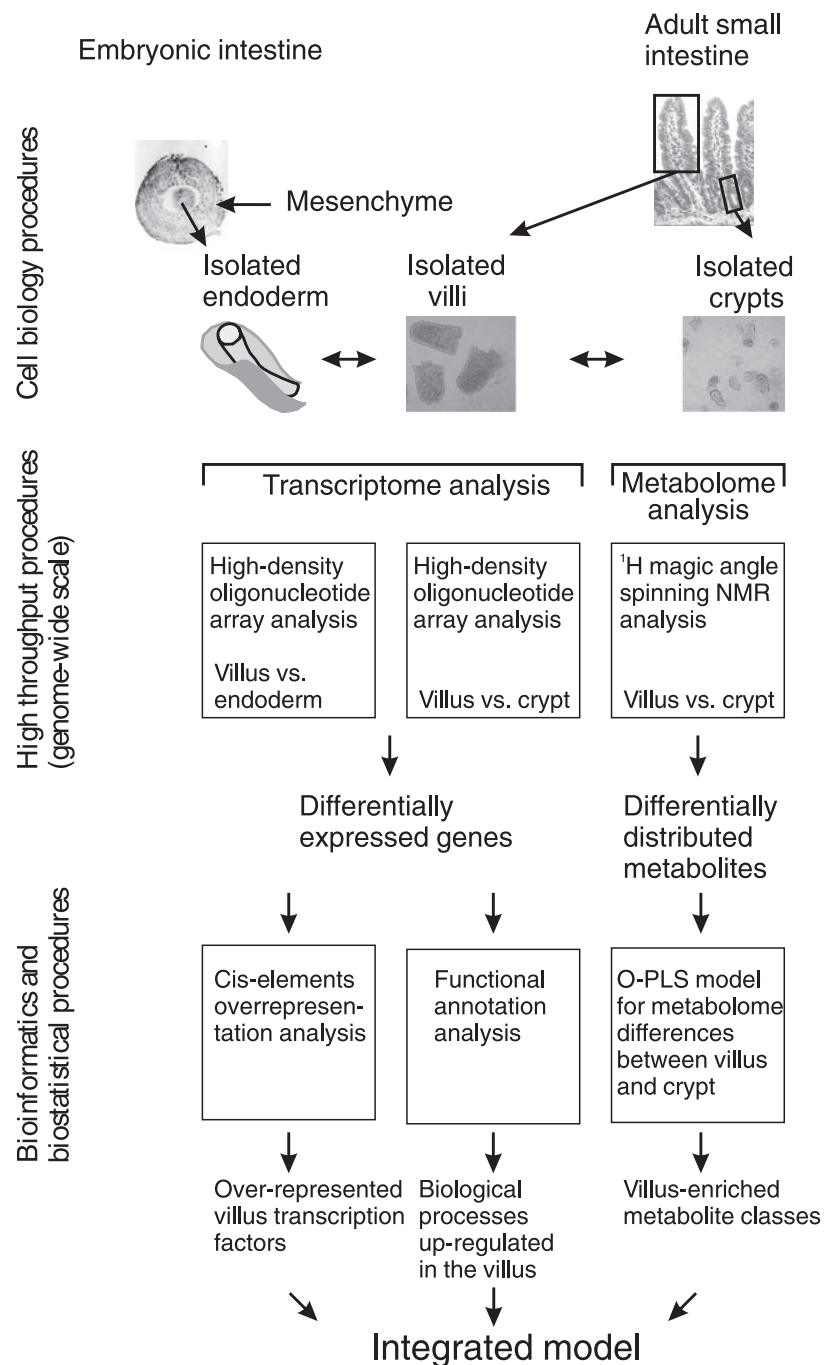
Embryonic intestine

Adult small intestine

Cell biology procedures

Mesenchyme

Isolated endoderm

Isolated villi

Isolated crypts

High throughput procedures (genome-wide scale)

Transcriptome analysis

Metabolome analysis

High-density oligonucleotide array analysis

Villus vs. endoderm

High-density oligonucleotide array analysis

Villus vs. crypt

$^{1}$H magic angle spinning NMR analysis

Villus vs. crypt

Differentially expressed genes

Differentially distributed metabolites

Bioinformatics and biostatistical procedures

Cis-elements overrepresentation analysis

Functional annotation analysis

O-PLS model for metabolome differences between villus and crypt

Over-represented villus transcription factors

Biological processes up-regulated in the villus

Villus-enriched metabolite classes

Integrated model